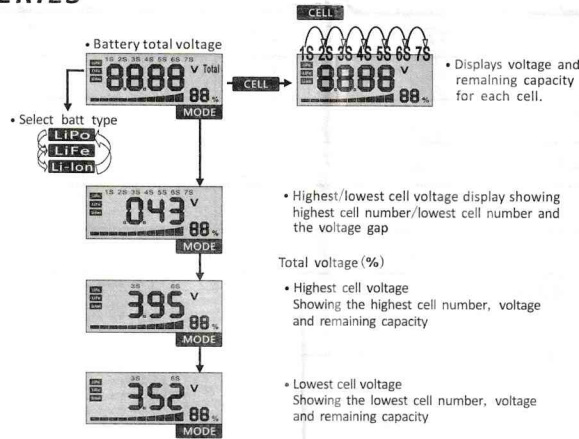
ENTES

• Battery total voltage

1S 2S 3S 4S 5S 6S 7S
8888 V Total
88 %
MODE

• Select batt type
LiPo
LiFe
Li-Ion

CELL

CELL
1S 2S 3S 4S 5S 6S 7S
8888 V
88 %

• Displays voltage and remaining capacity for each cell.

1S 2S 3S 4S 5S 6S 7S
0.43 V
88 %
MODE

• Highest/lowest cell voltage display showing highest cell number/lowest cell number and the voltage gap

Total voltage (%)

3S 6S
3.95 V
88 %
MODE

• Highest cell voltage
Showing the highest cell number, voltage and remaining capacity

3S 6S
3.52 V
88 %
MODE

• Lowest cell voltage
Showing the lowest cell number, voltage and remaining capacity